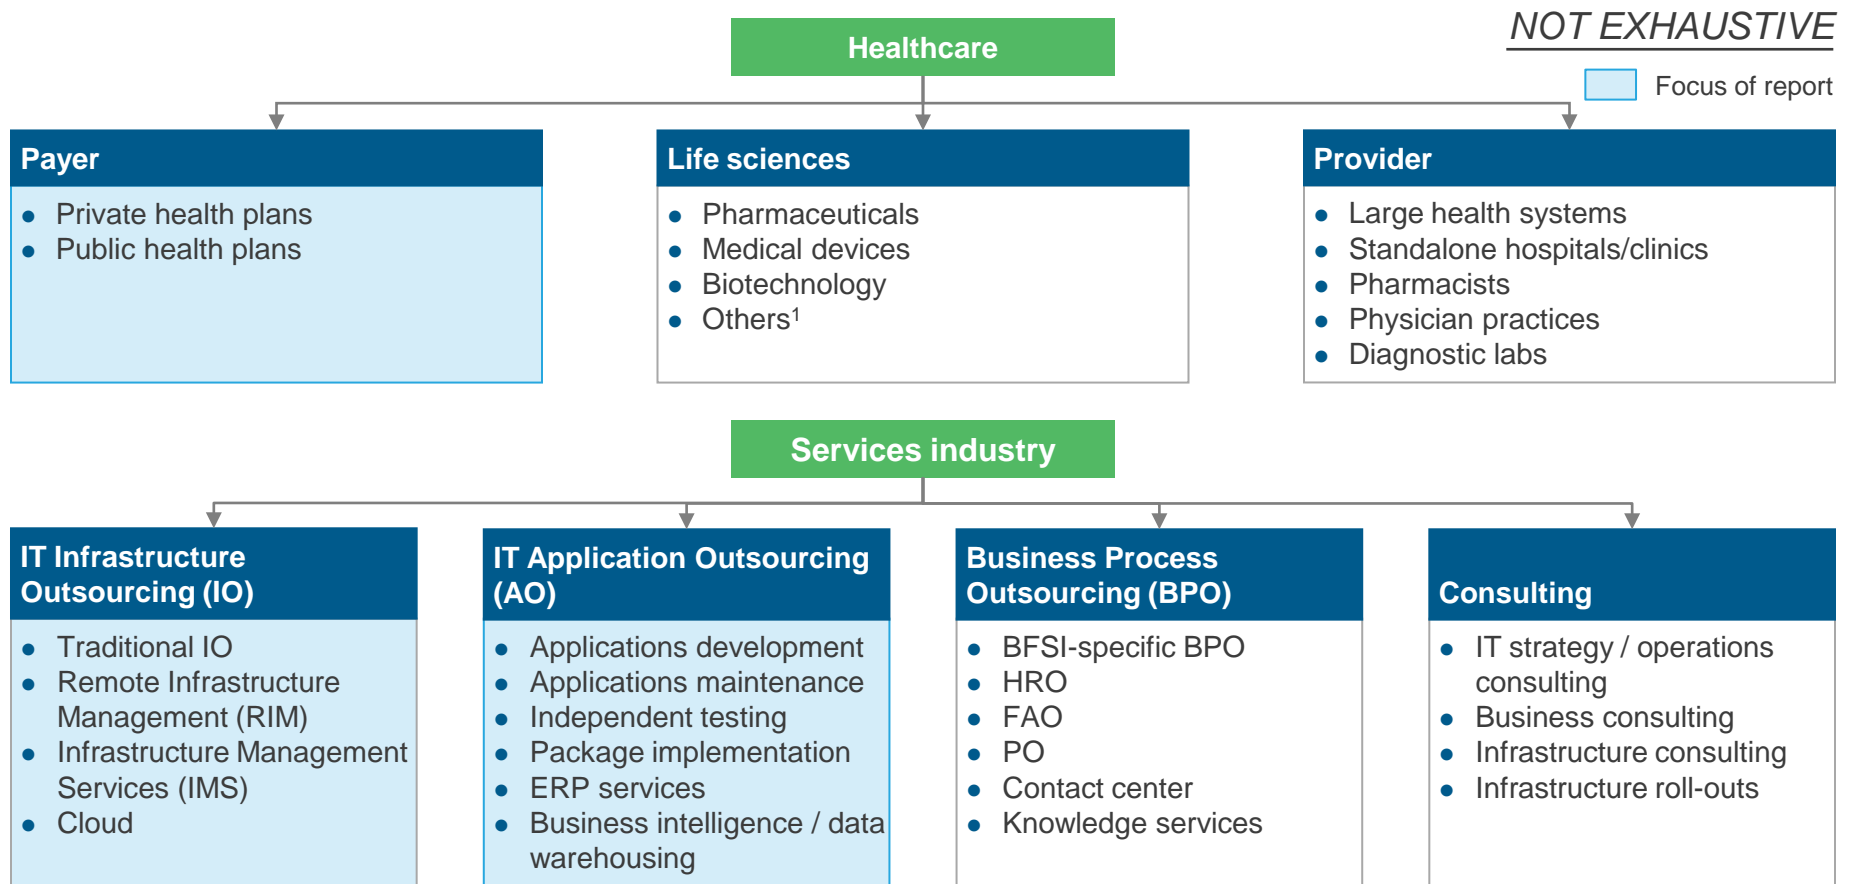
NOT EXHAUSTIVE

Focus of report

Healthcare

Payer
- Private health plans
- Public health plans

Life sciences
- Pharmaceuticals
- Medical devices
- Biotechnology
- Others$^1$

Provider
- Large health systems
- Standalone hospitals/clinics
- Pharmacists
- Physician practices
- Diagnostic labs

Services industry

IT Infrastructure Outsourcing (IO)
- Traditional IO
- Remote Infrastructure Management (RIM)
- Infrastructure Management Services (IMS)
- Cloud

IT Application Outsourcing (AO)
- Applications development
- Applications maintenance
- Independent testing
- Package implementation
- ERP services
- Business intelligence / data warehousing

Business Process Outsourcing (BPO)
- BFSI-specific BPO
- HRO
- FAO
- PO
- Contact center
- Knowledge services

Consulting
- IT strategy / operations consulting
- Business consulting
- Infrastructure consulting
- Infrastructure roll-outs